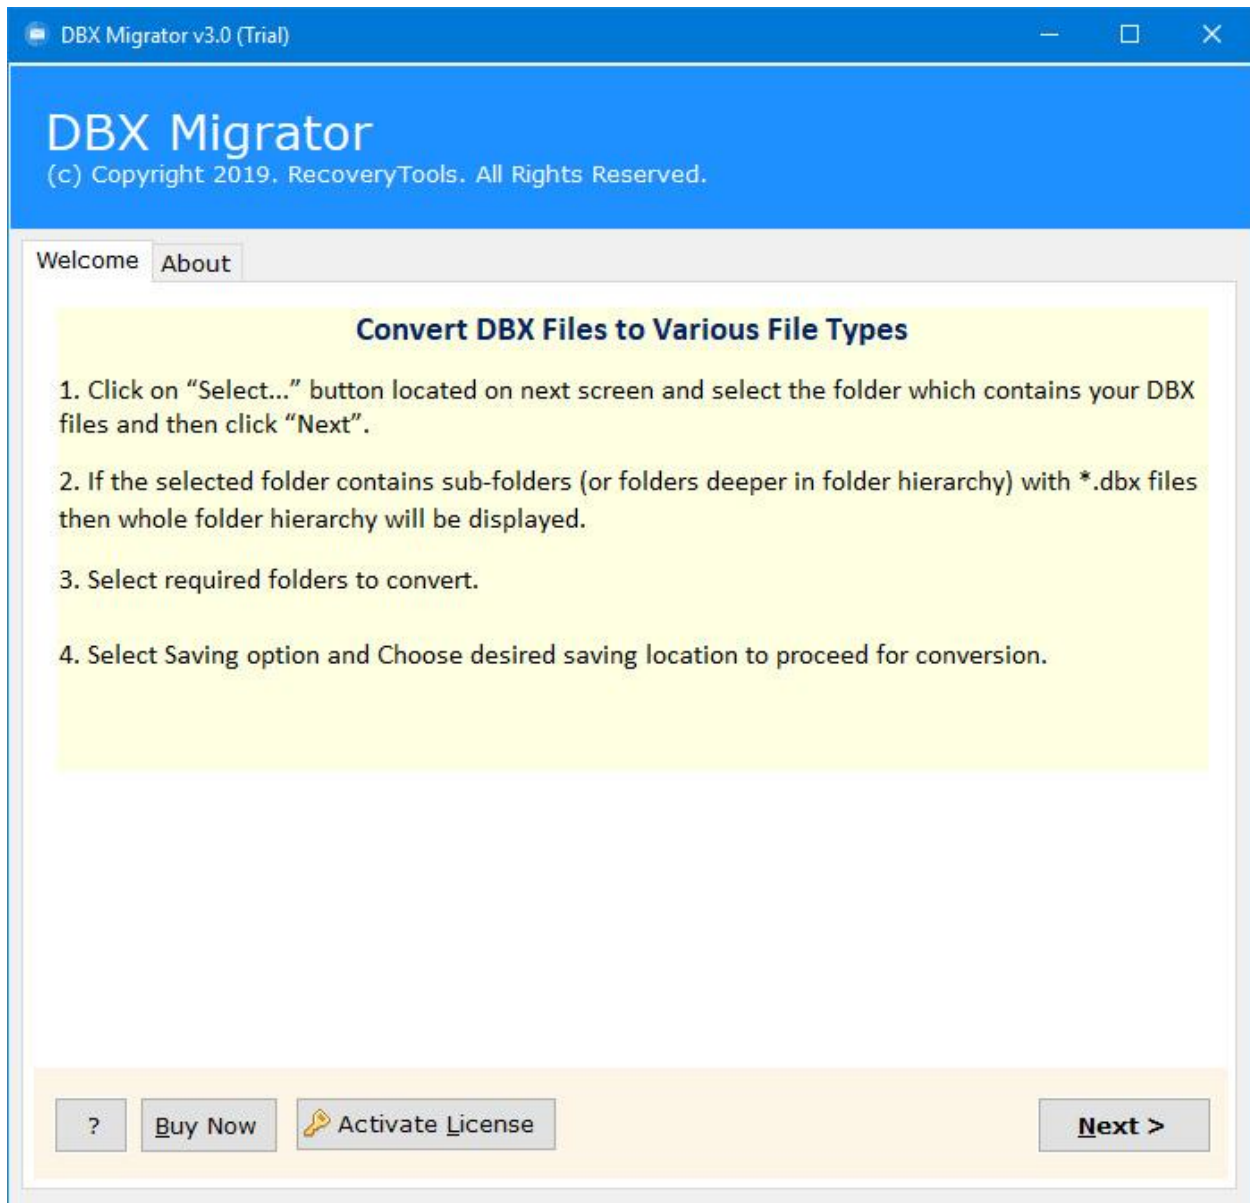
DBX Migrator v3.0 (Trial)

DBX Migrator
(c) Copyright 2019. RecoveryTools. All Rights Reserved.

Welcome
About

Convert DBX Files to Various File Types

1. Click on “Select...” button located on next screen and select the folder which contains your DBX files and then click “Next”.

2. If the selected folder contains sub-folders (or folders deeper in folder hierarchy) with *.dbx files then whole folder hierarchy will be displayed.

3. Select required folders to convert.

4. Select Saving option and Choose desired saving location to proceed for conversion.

?
Buy Now
Activate License
Next >